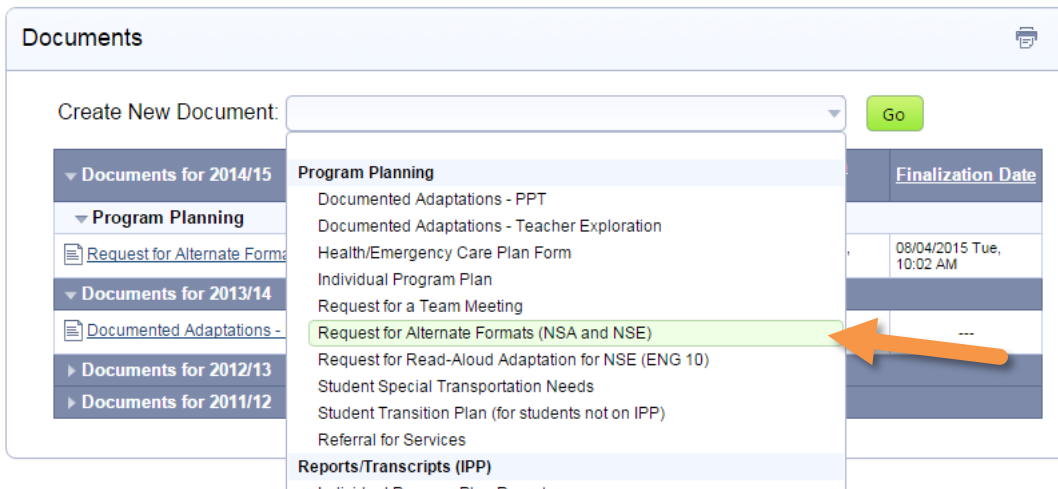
Documents

Create New Document:

Go

Documents for 2014/15

Program Planning

Request for Alternate Forma

Documents for 2013/14

Documented Adaptations -

Documents for 2012/13

Documents for 2011/12

Finalization Date

08/04/2015 Tue, 10:02 AM

---

Program Planning
Documented Adaptations - PPT
Documented Adaptations - Teacher Exploration
Health/Emergency Care Plan Form
Individual Program Plan
Request for a Team Meeting
Request for Alternate Formats (NSA and NSE)
Request for Read-Aloud Adaptation for NSE (ENG 10)
Student Special Transportation Needs
Student Transition Plan (for students not on IPP)
Referral for Services
Reports/Transcripts (IPP)
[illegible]